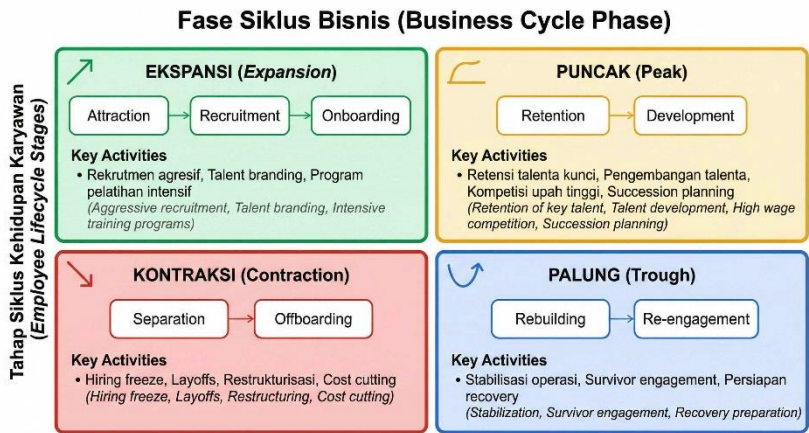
Fase Siklus Bisnis (Business Cycle Phase)

Tahap Siklus Kehidupan Karyawan (Employee Lifecycle Stages)

EKSPANSI (Expansion)

Attraction → Recruitment → Onboarding

Key Activities
• Rekrutmen agresif, Talent branding, Program pelatihan intensif
(Aggressive recruitment, Talent branding, Intensive training programs)

PUNCAK (Peak)

Retention → Development

Key Activities
• Retensi talenta kunci, Pengembangan talenta, Kompetisi upah tinggi, Succession planning
(Retention of key talent, Talent development, High wage competition, Succession planning)

KONTRAKSI (Contraction)

Separation → Offboarding

Key Activities
• Hiring freeze, Layoffs, Restrukturisasi, Cost cutting
(Hiring freeze, Layoffs, Restructuring, Cost cutting)

PALUNG (Trough)

Rebuilding → Re-engagement

Key Activities
• Stabilisasi operasi, Survivor engagement, Persiapan recovery
(Stabilization, Survivor engagement, Recovery preparation)